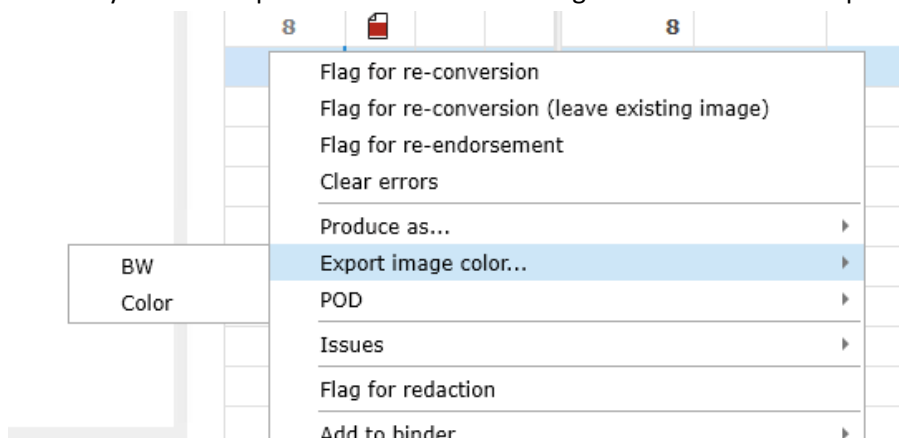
8

8

Flag for re-conversion
Flag for re-conversion (leave existing image)
Flag for re-endorsement
Clear errors
Produce as...
Export image color...
POD
Issues
Flag for redaction
Add to binder

BW
Color